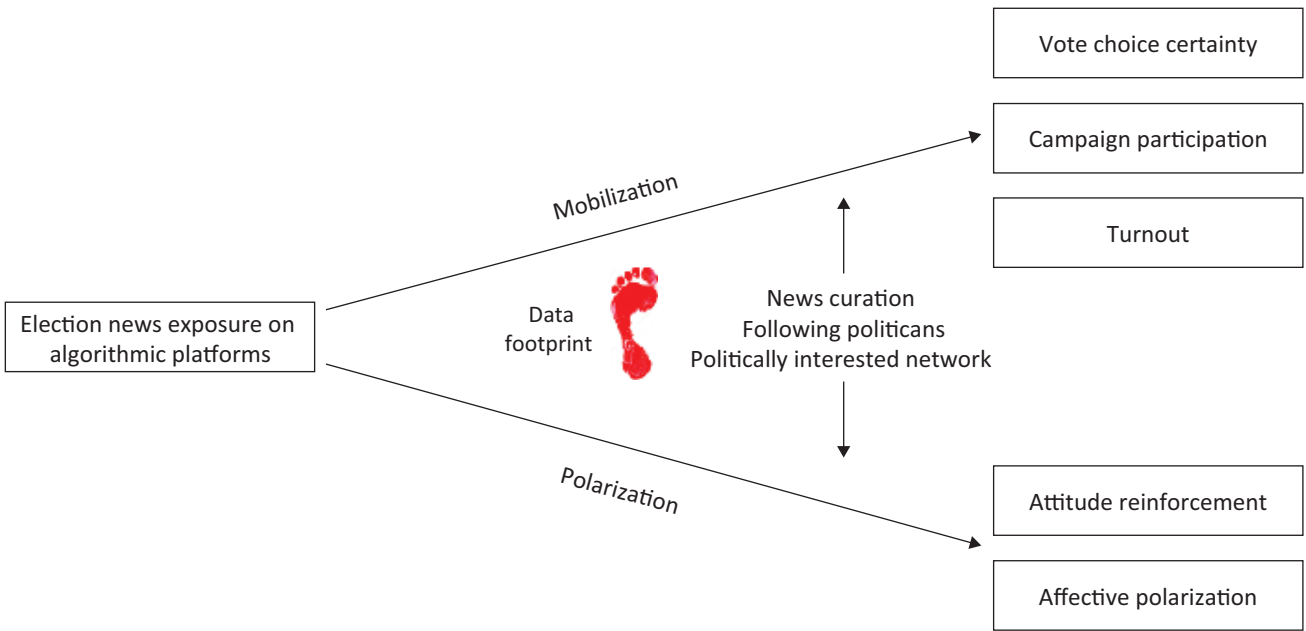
Vote choice certainty

Campaign participation

Turnout

Mobilization

Election news exposure on algorithmic platforms

Data footprint

News curation
Following politicans
Politically interested network

Polarization

Attitude reinforcement

Affective polarization